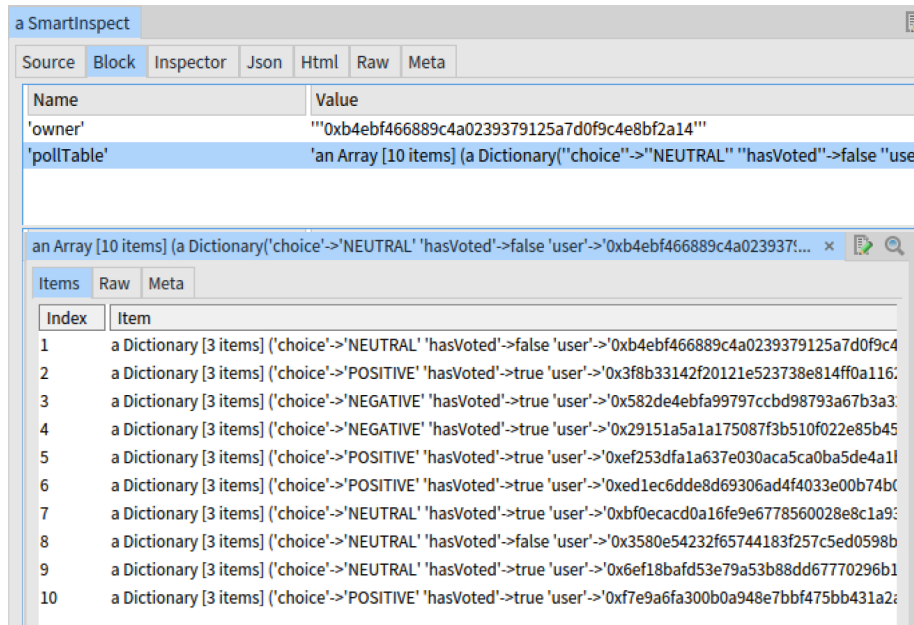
a SmartInspect

Source | Block | Inspector | Json | Html | Raw | Meta

| Name | Value |
|---|---|
| 'owner' | '''0xb4ebf466889c4a0239379125a7d0f9c4e8bf2a14''' |
| 'pollTable' | 'an Array [10 items] (a Dictionary(''choice''->''NEUTRAL'' ''hasVoted''->false ''use |

an Array [10 items] (a Dictionary('choice'->'NEUTRAL' 'hasVoted'->false 'user'->'0xb4ebf466889c4a023937! ×

Items | Raw | Meta

| Index | Item |
|---|---|
| 1 | a Dictionary [3 items] ('choice'->'NEUTRAL' 'hasVoted'->false 'user'->'0xb4ebf466889c4a0239379125a7d0f9c4 |
| 2 | a Dictionary [3 items] ('choice'->'POSITIVE' 'hasVoted'->true 'user'->'0x3f8b33142f20121e523738e814ff0a116 |
| 3 | a Dictionary [3 items] ('choice'->'NEGATIVE' 'hasVoted'->true 'user'->'0x582de4ebfa99797ccbd98793a67b3a3 |
| 4 | a Dictionary [3 items] ('choice'->'NEGATIVE' 'hasVoted'->true 'user'->'0x29151a5a1a175087f3b510f022e85b45 |
| 5 | a Dictionary [3 items] ('choice'->'POSITIVE' 'hasVoted'->true 'user'->'0xef253dfa1a637e030aca5ca0ba5de4a1l |
| 6 | a Dictionary [3 items] ('choice'->'POSITIVE' 'hasVoted'->true 'user'->'0xed1ec6dde8d69306ad4f4033e00b74b0 |
| 7 | a Dictionary [3 items] ('choice'->'NEUTRAL' 'hasVoted'->true 'user'->'0xbf0ecacd0a16fe9e6778560028e8c1a93 |
| 8 | a Dictionary [3 items] ('choice'->'NEUTRAL' 'hasVoted'->false 'user'->'0x3580e54232f65744183f257c5ed0598b |
| 9 | a Dictionary [3 items] ('choice'->'NEUTRAL' 'hasVoted'->true 'user'->'0x6ef18bafd53e79a53b88dd67770296b1 |
| 10 | a Dictionary [3 items] ('choice'->'POSITIVE' 'hasVoted'->true 'user'->'0xf7e9a6fa300b0a948e7bbf475bb431a2a |